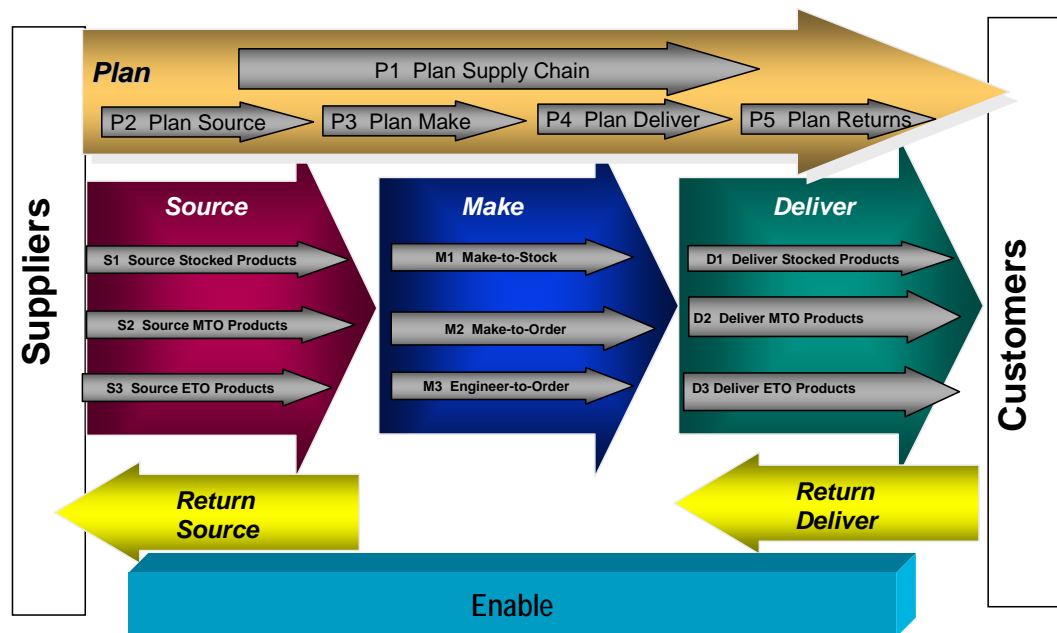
Suppliers

Plan

P1 Plan Supply Chain

P2 Plan Source

P3 Plan Make

P4 Plan Deliver

P5 Plan Returns

Source

S1 Source Stocked Products

S2 Source MTO Products

S3 Source ETO Products

Make

M1 Make-to-Stock

M2 Make-to-Order

M3 Engineer-to-Order

Deliver

D1 Deliver Stocked Products

D2 Deliver MTO Products

D3 Deliver ETO Products

Return Source

Return Deliver

Enable

Customers